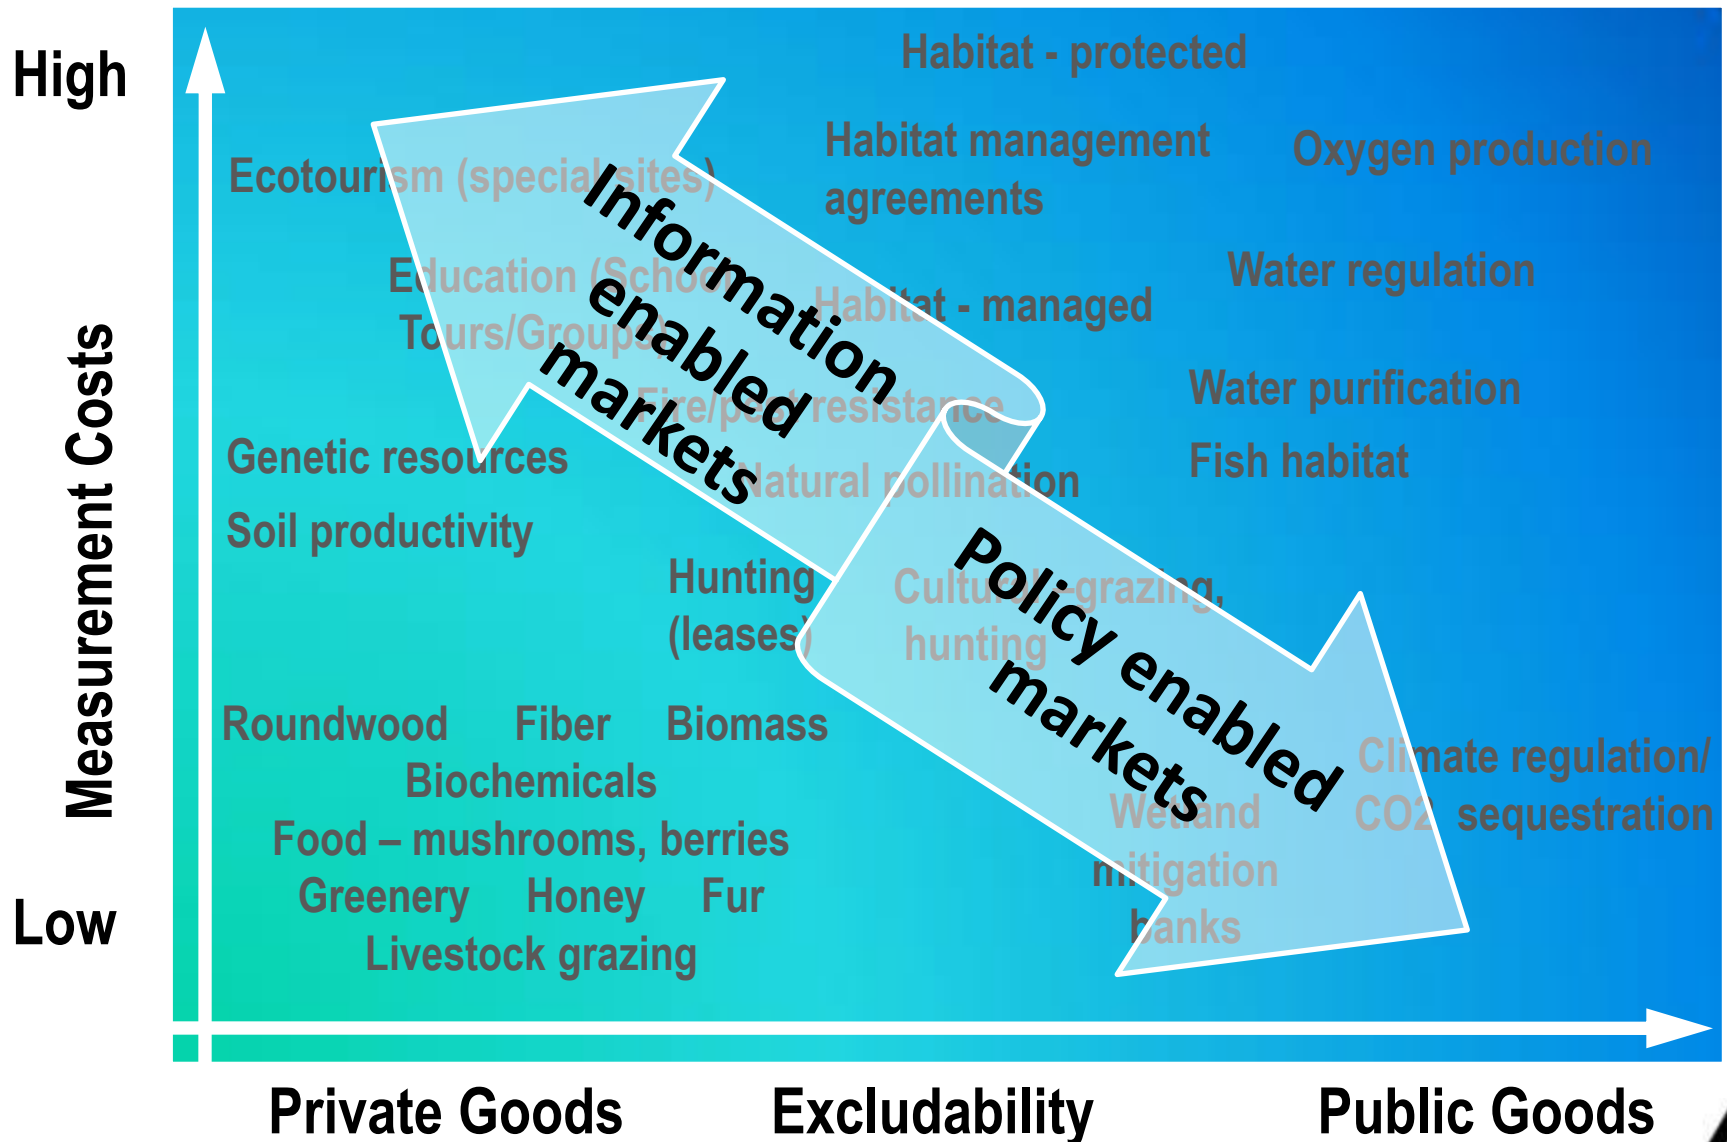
High

Measurement Costs

Low

Habitat - protected

Ecotourism (special sites)

Habitat management agreements

Oxygen production

Information enabled markets

Education (School Tours/Groups)

Habitat - managed

Water regulation

Fire/pest resistance

Water purification

Genetic resources

Natural pollination

Fish habitat

Soil productivity

Hunting (leases)

Cultural - grazing, hunting

Policy enabled markets

Roundwood Fiber Biomass

Biochemicals

Climate regulation/ CO2 sequestration

Wetland mitigation banks

Food – mushrooms, berries

Greenery Honey Fur

Livestock grazing

Private Goods

Excludability

Public Goods